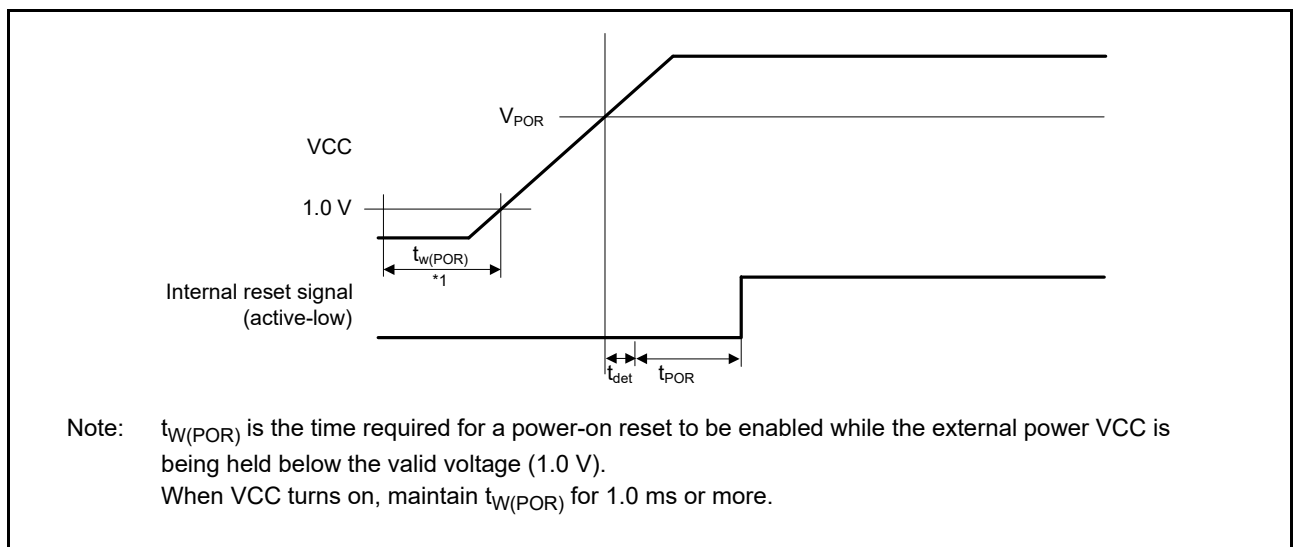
$V_{POR}$

VCC

1.0 V

$t_{w(POR)}$
*1

Internal reset signal (active-low)

$t_{det}$ $t_{POR}$

Note: $t_{W(POR)}$ is the time required for a power-on reset to be enabled while the external power VCC is being held below the valid voltage (1.0 V).
When VCC turns on, maintain $t_{W(POR)}$ for 1.0 ms or more.